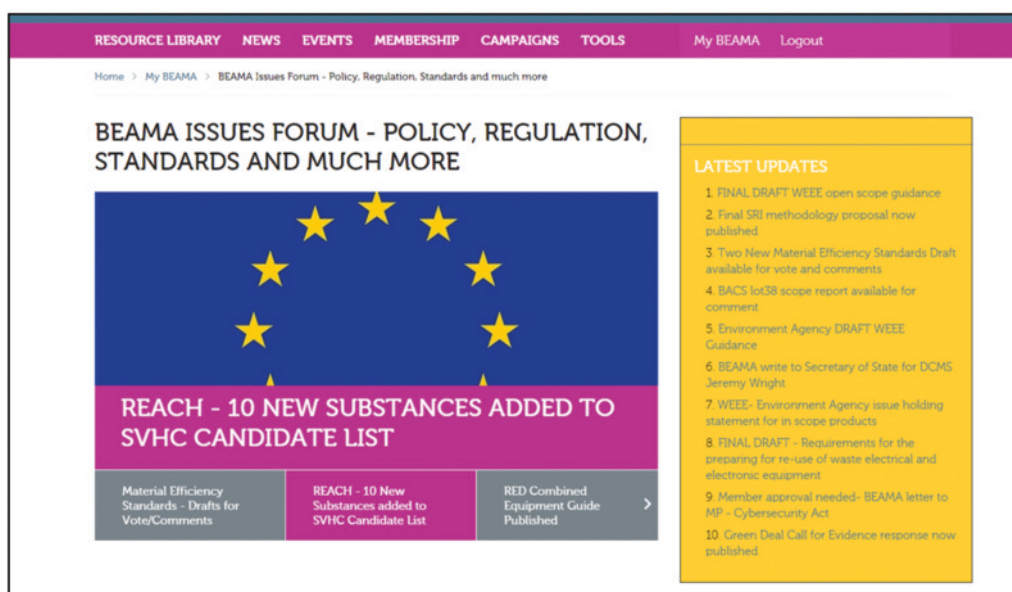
RESOURCE LIBRARY NEWS EVENTS MEMBERSHIP CAMPAIGNS TOOLS My BEAMA Logout

Home > My BEAMA > BEAMA Issues Forum - Policy, Regulation, Standards and much more

BEAMA ISSUES FORUM - POLICY, REGULATION, STANDARDS AND MUCH MORE

REACH - 10 NEW SUBSTANCES ADDED TO SVHC CANDIDATE LIST

Material Efficiency Standards - Drafts for Vote/Comments

REACH - 10 New Substances added to SVHC Candidate List

RED Combined Equipment Guide Published

LATEST UPDATES

1. FINAL DRAFT WEEE open scope guidance
2. Final SRI methodology proposal now published
3. Two New Material Efficiency Standards Draft available for vote and comments
4. BACS lot38 scope report available for comment
5. Environment Agency DRAFT WEEE Guidance
6. BEAMA write to Secretary of State for DCMS Jeremy Wright
7. WEEE- Environment Agency issue holding statement for in scope products
8. FINAL DRAFT - Requirements for the preparing for re-use of waste electrical and electronic equipment
9. Member approval needed- BEAMA letter to MP - Cybersecurity Act
10. Green Deal Call for Evidence response now published